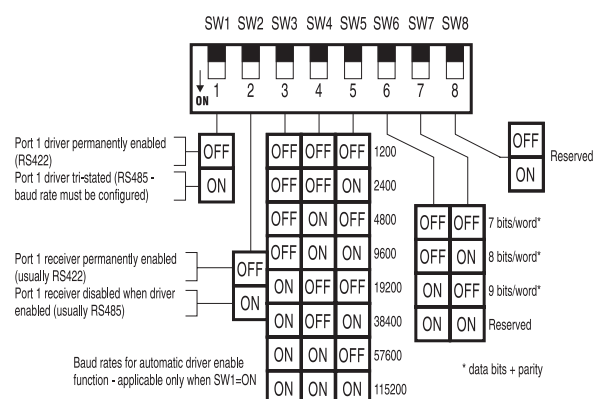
SW1 SW2 SW3 SW4 SW5 SW6 SW7 SW8

ON 1 2 3 4 5 6 7 8

Port 1 driver permanently enabled (RS422)

Port 1 driver tri-stated (RS485 - baud rate must be configured)

| SW1 |
|---|
| OFF |
| ON |

Port 1 receiver permanently enabled (usually RS422)

Port 1 receiver disabled when driver enabled (usually RS485)

| SW2 |
|---|
| OFF |
| ON |

| SW3 | SW4 | SW5 | |
|---|---|---|---|
| OFF | OFF | OFF | 1200 |
| ON | OFF | OFF | 2400 |
| OFF | ON | OFF | 4800 |
| OFF | ON | ON | 9600 |
| ON | OFF | OFF | 19200 |
| ON | OFF | ON | 38400 |
| ON | ON | OFF | 57600 |
| ON | ON | ON | 115200 |

Baud rates for automatic driver enable function - applicable only when SW1=ON

| SW6 | SW7 | |
|---|---|---|
| OFF | OFF | 7 bits/word* |
| OFF | ON | 8 bits/word* |
| ON | OFF | 9 bits/word* |
| ON | ON | Reserved |

* data bits + parity

| SW8 |
|---|
| OFF |
| ON |

Reserved